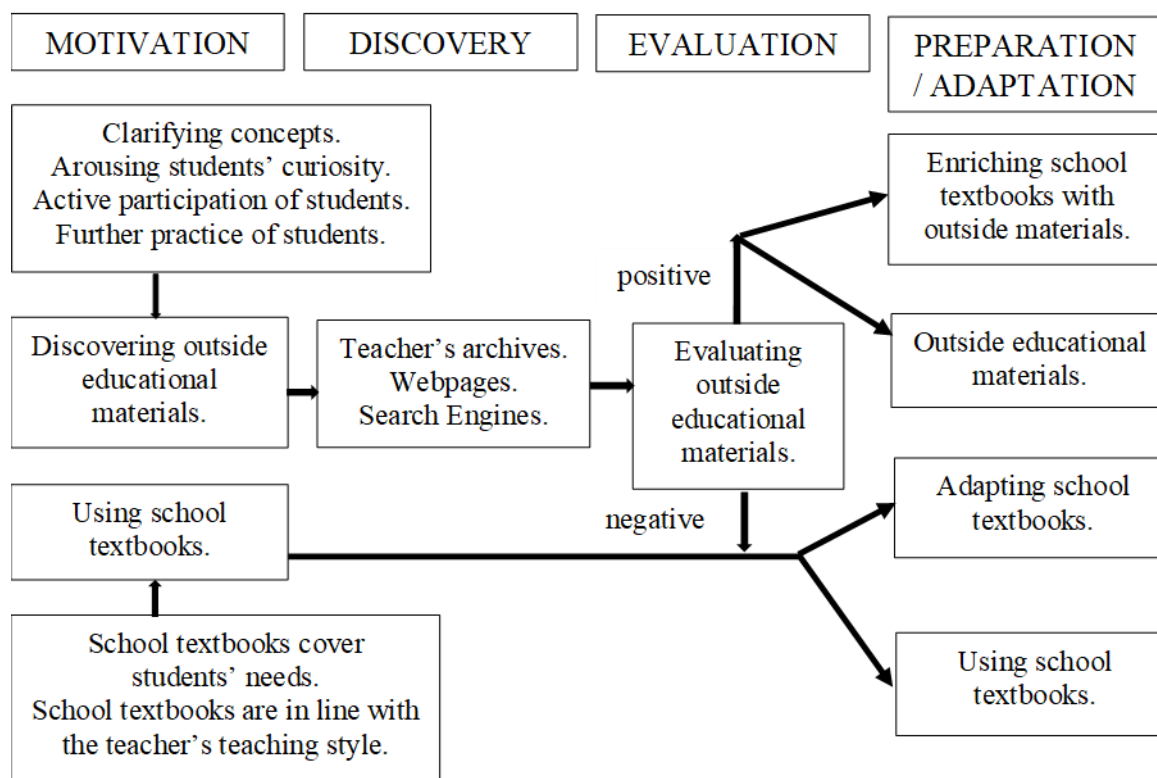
MOTIVATION

DISCOVERY

EVALUATION

PREPARATION / ADAPTATION

Clarifying concepts.
Arousing students' curiosity.
Active participation of students.
Further practice of students.

Enriching school textbooks with outside materials.

positive

Discovering outside educational materials.

Teacher's archives.
Webpages.
Search Engines.

Evaluating outside educational materials.

Outside educational materials.

Adapting school textbooks.

Using school textbooks.

negative

School textbooks cover students' needs.
School textbooks are in line with the teacher's teaching style.

Using school textbooks.